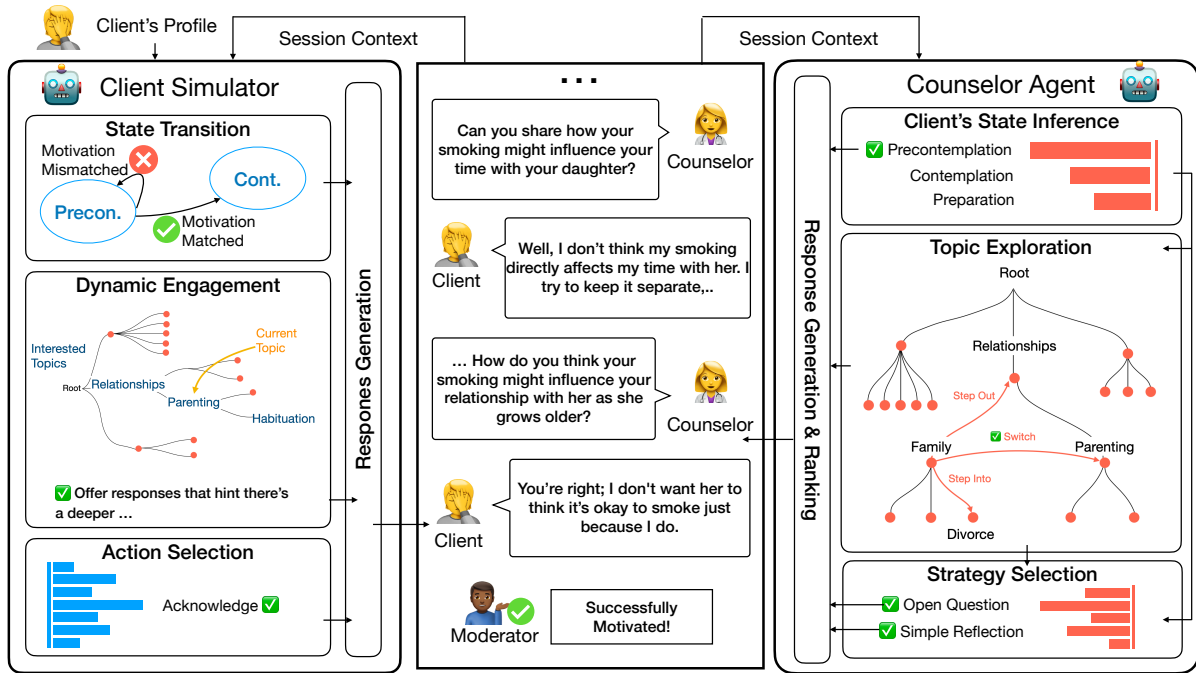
Client's Profile

Session Context

Client Simulator

State Transition

Motivation Mismatched

Cont.

Precon.

Motivation Matched

Dynamic Engagement

Interested Topics

Current Topic

Root

Relationships

Parenting

Habituation

✅ Offer responses that hint there's a deeper …

Action Selection

Acknowledge ✅

Respones Generation

…

Can you share how your smoking might influence your time with your daughter?

Counselor

Well, I don't think my smoking directly affects my time with her. I try to keep it separate,..

Client

… How do you think your smoking might influence your relationship with her as she grows older?

Counselor

You're right; I don't want her to think it's okay to smoke just because I do.

Client

Successfully Motivated!

Moderator

Session Context

Counselor Agent

Response Generation & Ranking

Client's State Inference

✅ Precontemplation

Contemplation

Preparation

Topic Exploration

Root

Relationships

Step Out

✅ Switch

Family

Parenting

Step Into

Divorce

Strategy Selection

✅ Open Question

✅ Simple Reflection